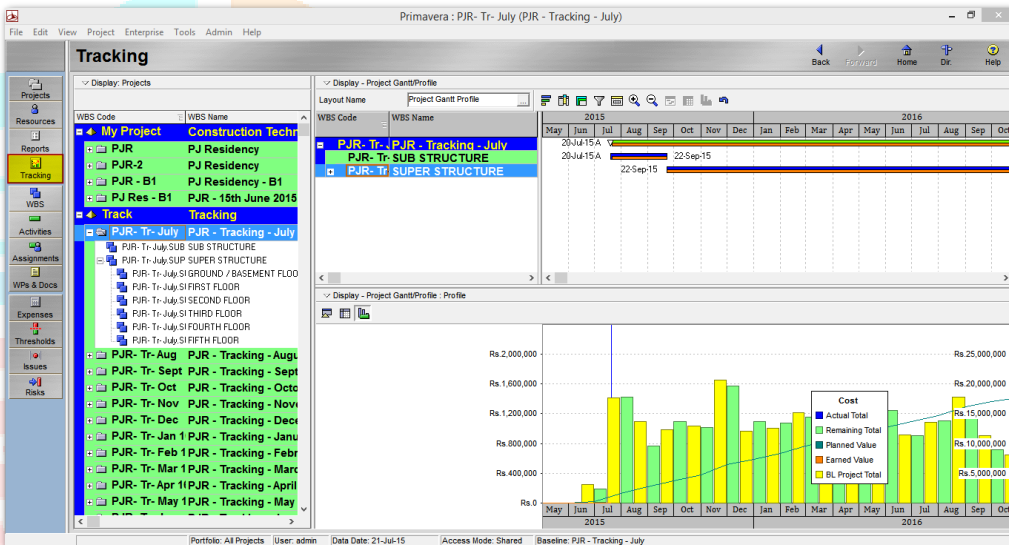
Primavera : PJR- Tr- July (PJR - Tracking - July)

File Edit View Project Enterprise Tools Admin Help

Tracking

Back Forward Home Dir. Help

Projects
Resources
Reports
Tracking
WBS
Activities
Assignments
WPs & Docs
Expenses
Thresholds
Issues
Risks

Display: Projects

| WBS Code | WBS Name |
|---|---|
| My Project | Construction Techn |
| PJR | PJ Residency |
| PJR-2 | PJ Residency |
| PJR - B1 | PJ Residency - B1 |
| PJ Res - B1 | PJR - 15th June 2015 |
| Track | Tracking |
| PJR- Tr- July | PJR - Tracking - July |
| PJR- Tr- July.SUB | SUB STRUCTURE |
| PJR- Tr- July.SUP | SUPER STRUCTURE |
| PJR- Tr- July.SI | GROUND / BASEMENT FLOO |
| PJR- Tr- July.SI | FIRST FLOOR |
| PJR- Tr- July.SI | SECOND FLOOR |
| PJR- Tr- July.SI | THIRD FLOOR |
| PJR- Tr- July.SI | FOURTH FLOOR |
| PJR- Tr- July.SI | FIFTH FLOOR |
| PJR- Tr- Aug | PJR - Tracking - Augu |
| PJR- Tr- Sept | PJR - Tracking - Sept |
| PJR- Tr- Oct | PJR - Tracking - Octo |
| PJR- Tr- Nov | PJR - Tracking - Nove |
| PJR- Tr- Dec | PJR - Tracking - Dece |
| PJR- Tr- Jan 1 | PJR - Tracking - Janu |
| PJR- Tr- Feb 1 | PJR - Tracking - Febr |
| PJR- Tr- Mar 1 | PJR - Tracking - Marc |
| PJR- Tr- Apr 1 | PJR - Tracking - April |
| PJR- Tr- May 1 | PJR - Tracking - May |

Display - Project Gantt/Profile

Layout Name Project Gantt Profile

| WBS Code | WBS Name |
|---|---|
| PJR- Tr- | PJR - Tracking - July |
| PJR- Tr- | SUB STRUCTURE |
| PJR- Tr- | SUPER STRUCTURE |

2015 2016
May Jun Jul Aug Sep Oct Nov Dec Jan Feb Mar Apr May Jun Jul Aug Sep Oc
20-Jul-15 A
20-Jul-15 A 22-Sep-15
22-Sep-15

Display - Project Gantt/Profile : Profile

Rs.2,000,000
Rs.1,600,000
Rs.1,200,000
Rs.800,000
Rs.400,000
Rs.0

Rs.25,000,000
Rs.20,000,000
Rs.15,000,000
Rs.10,000,000
Rs.5,000,000

Cost
Actual Total
Remaining Total
Planned Value
Earned Value
BL Project Total

May Jun Jul Aug Sep Oct Nov Dec Jan Feb Mar Apr May Jun Jul Aug Sep Oc
2015 2016

Portfolio: All Projects | User: admin | Data Date: 21-Jul-15 | Access Mode: Shared | Baseline: PJR - Tracking - July